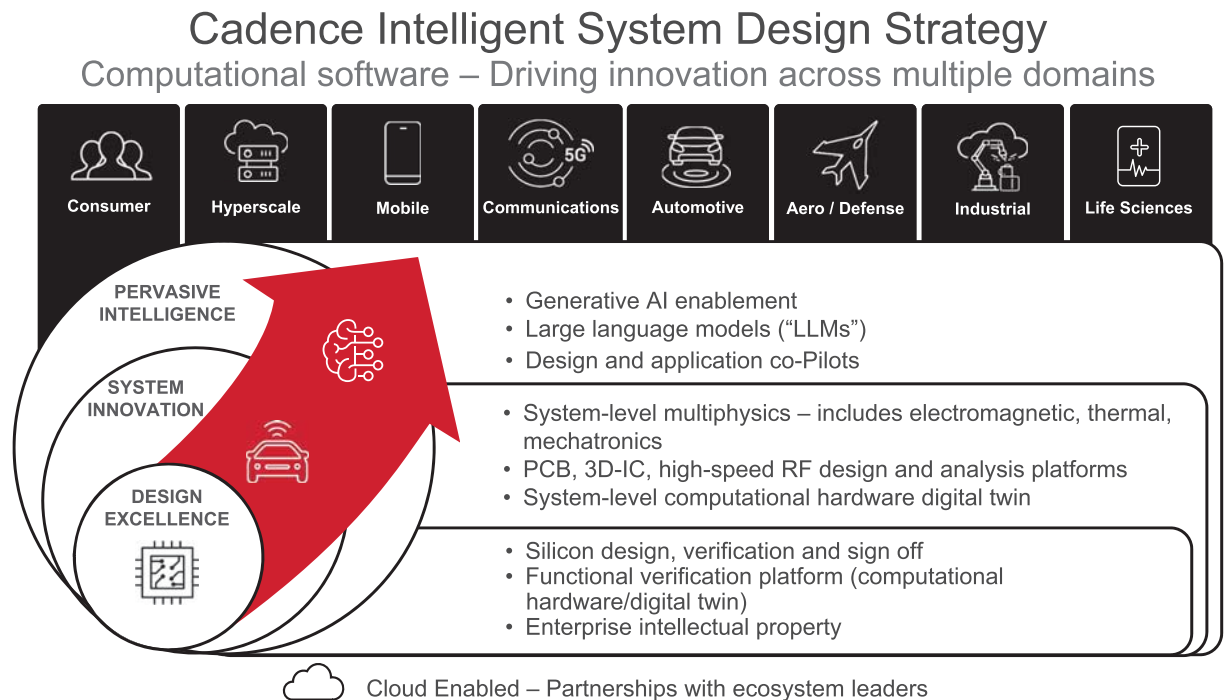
Cadence Intelligent System Design Strategy

Computational software – Driving innovation across multiple domains

Consumer

Hyperscale

Mobile

5G

Communications

Automotive

Aero / Defense

Industrial

Life Sciences

PERVASIVE INTELLIGENCE

• Generative AI enablement
• Large language models (“LLMs”)
• Design and application co-Pilots

SYSTEM INNOVATION

• System-level multiphysics – includes electromagnetic, thermal, mechatronics
• PCB, 3D-IC, high-speed RF design and analysis platforms
• System-level computational hardware digital twin

DESIGN EXCELLENCE

• Silicon design, verification and sign off
• Functional verification platform (computational hardware/digital twin)
• Enterprise intellectual property

Cloud Enabled – Partnerships with ecosystem leaders